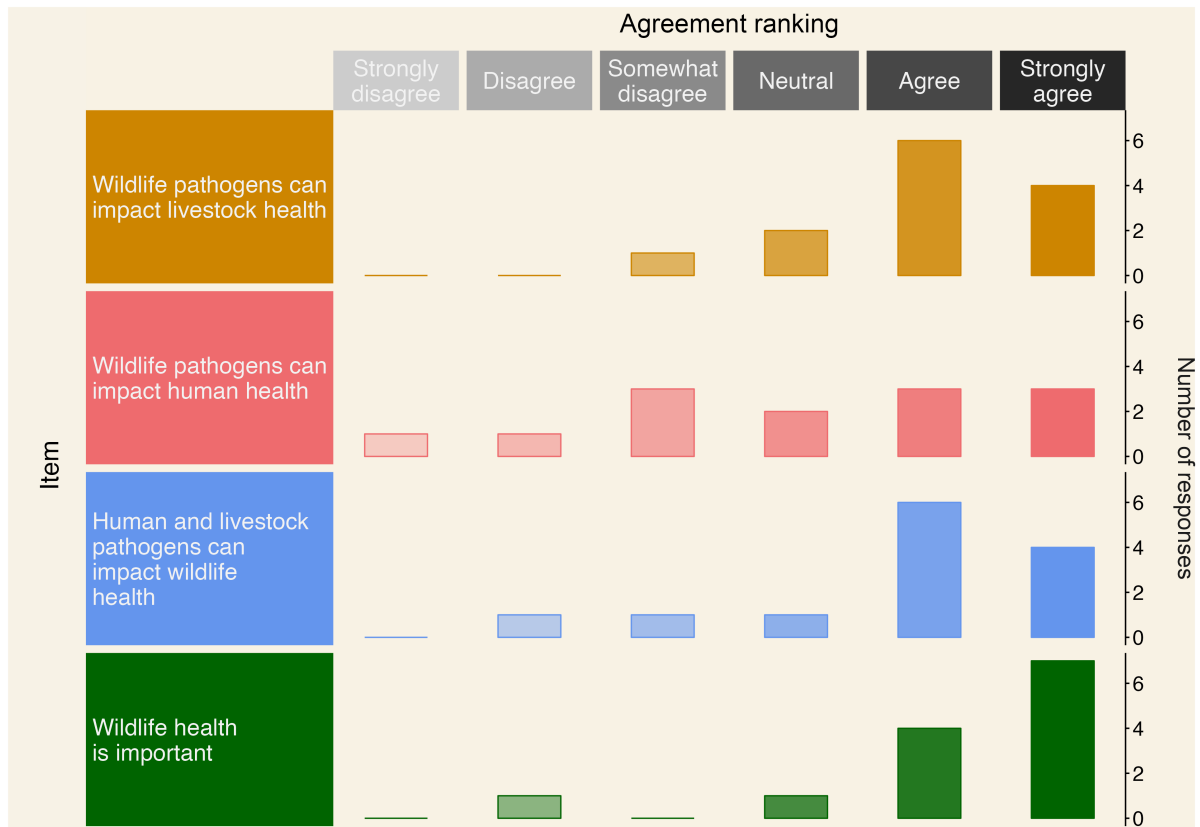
Agreement ranking

Strongly disagree
Disagree
Somewhat disagree
Neutral
Agree
Strongly agree

Item

Wildlife pathogens can impact livestock health

Wildlife pathogens can impact human health

Human and livestock pathogens can impact wildlife health

Wildlife health is important

Number of responses

0
2
4
6
0
2
4
6
0
2
4
6
0
2
4
6